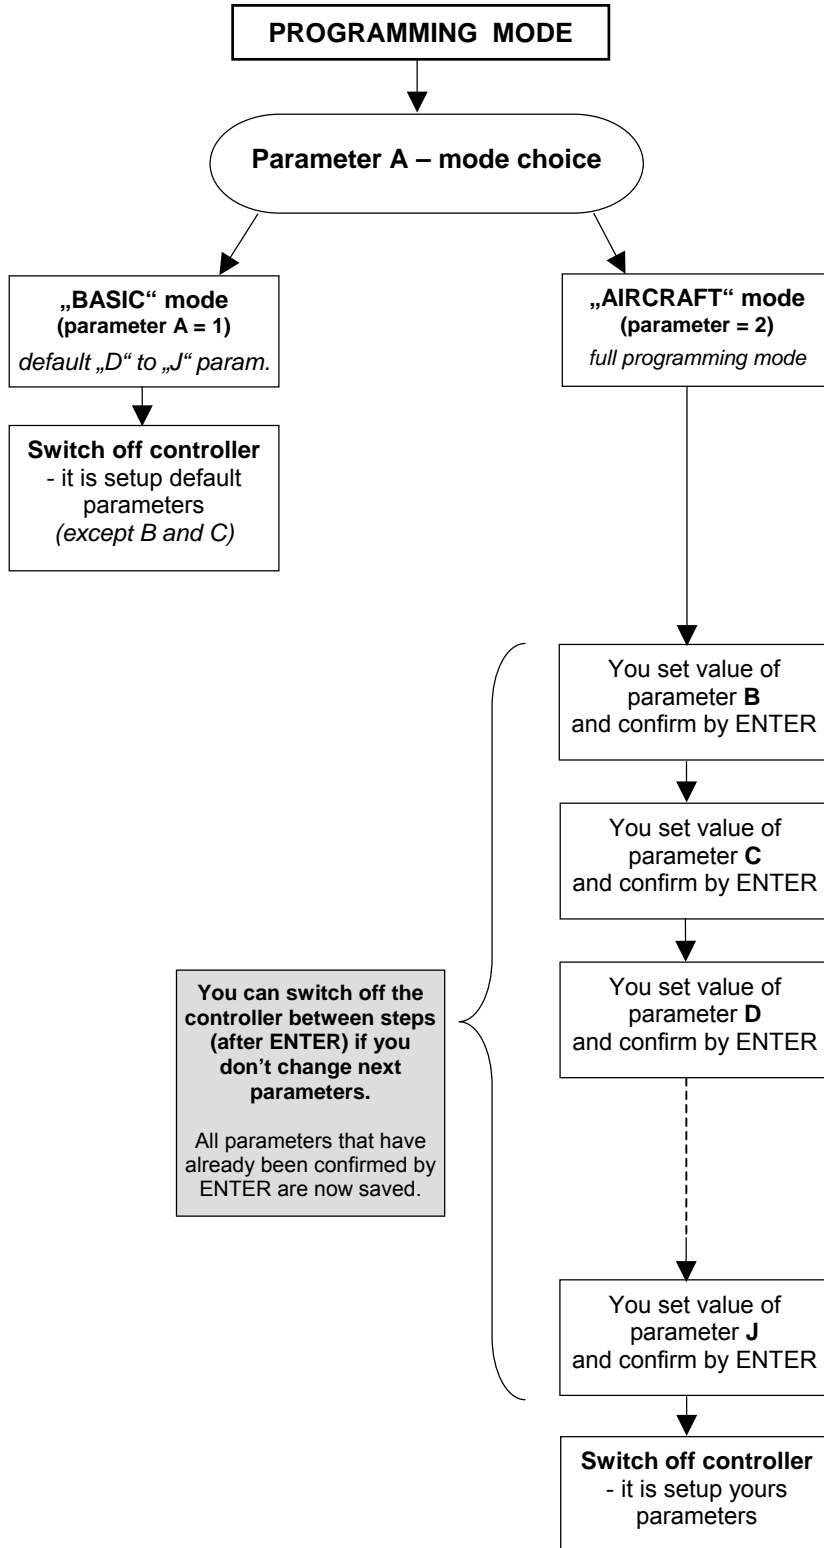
PROGRAMMING MODE

Parameter A – mode choice

„BASIC“ mode
(parameter A = 1)
default „D“ to „J“ param.

Switch off controller
- it is setup default parameters
(except B and C)

„AIRCRAFT“ mode
(parameter = 2)
full programming mode

You set value of parameter B and confirm by ENTER

You set value of parameter C and confirm by ENTER

You set value of parameter D and confirm by ENTER

You set value of parameter J and confirm by ENTER

Switch off controller
- it is setup yours parameters

You can switch off the controller between steps (after ENTER) if you don't change next parameters.

All parameters that have already been confirmed by ENTER are now saved.